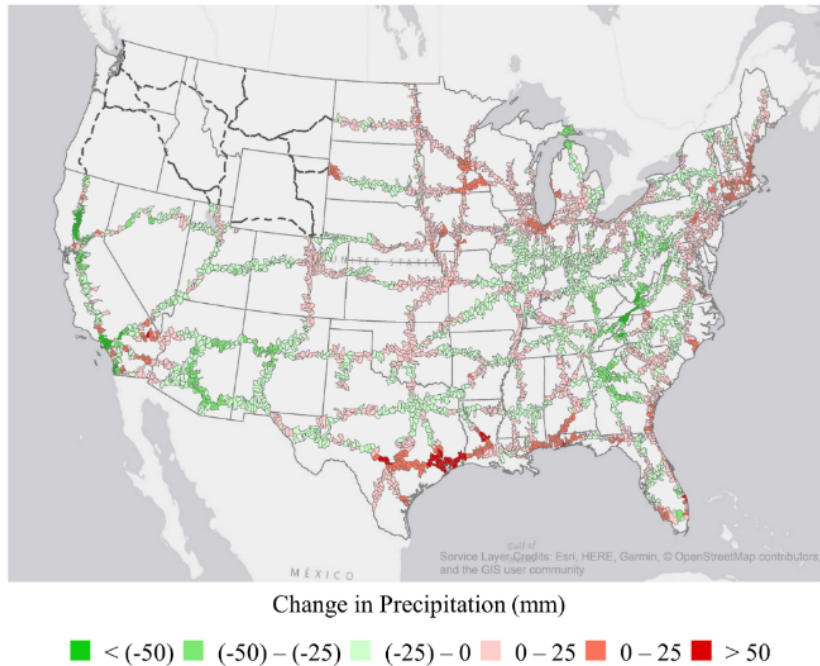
UNITED STATES

Gulf of

MÉXICO

Service Layer Credits: Esri, HERE, Garmin, © OpenStreetMap contributors, and the GIS user community

Change in Precipitation (mm)

< (-50) (-50) – (-25) (-25) – 0 0 – 25 0 – 25 > 50